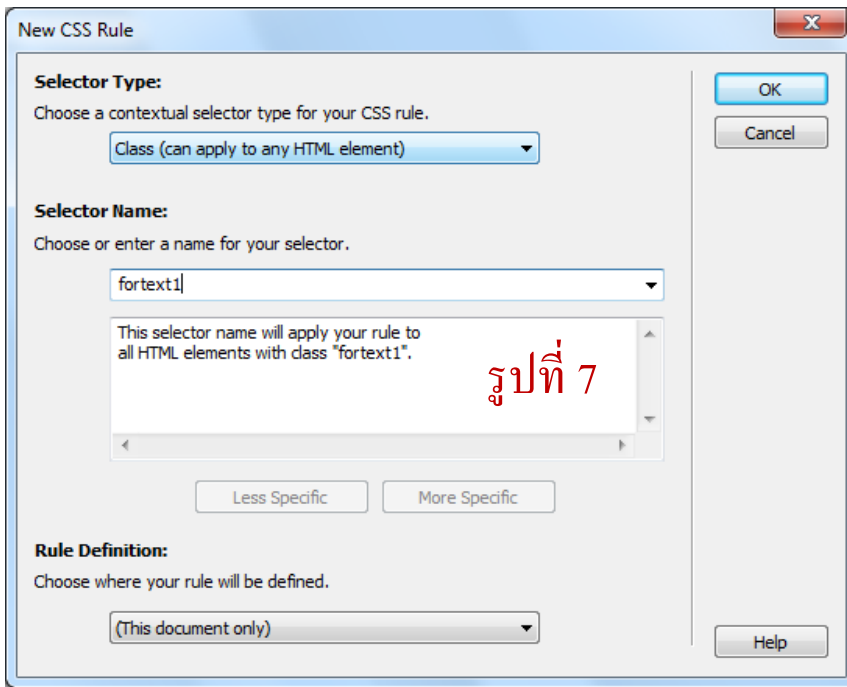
New CSS Rule

Selector Type:
Choose a contextual selector type for your CSS rule.
Class (can apply to any HTML element)

Selector Name:
Choose or enter a name for your selector.
fortext1

This selector name will apply your rule to all HTML elements with class "fortext1".

รูปที่ 7

Less Specific
More Specific

Rule Definition:
Choose where your rule will be defined.
(This document only)

OK
Cancel
Help